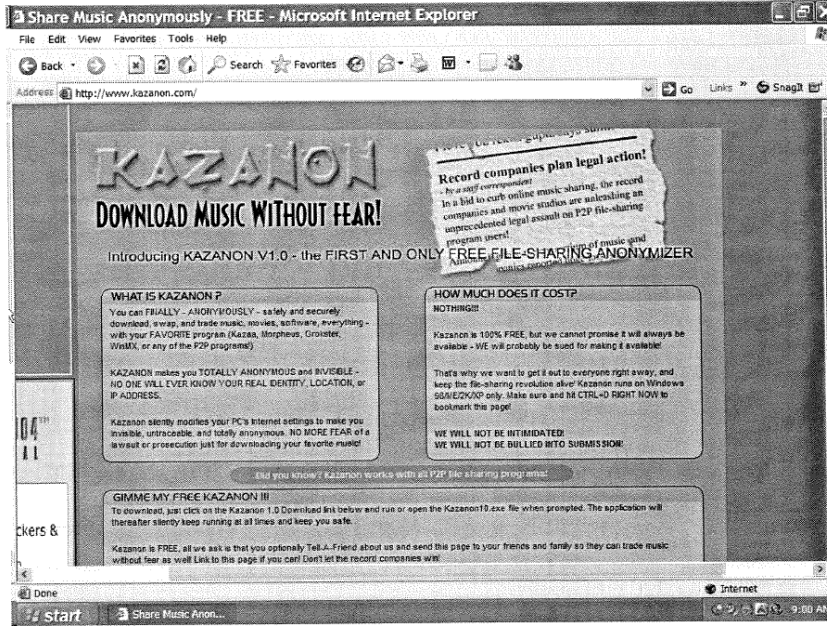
Share Music Anonymously - FREE - Microsoft Internet Explorer

File Edit View Favorites Tools Help

Back Search Favorites

Address http://www.kazanon.com/

Go Links » SnagIt

KAZANON

DOWNLOAD MUSIC WITHOUT FEAR!

Record companies plan legal action!
- by a staff correspondent
In a bid to curb online music sharing, the record companies and movie studios are unleashing an unprecedented legal assault on P2P file-sharing program users!
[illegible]

Introducing KAZANON V1.0 - the FIRST AND ONLY FREE FILE-SHARING ANONYMIZER

WHAT IS KAZANON ?

You can FINALLY - ANONYMOUSLY - safely and securely download, swap, and trade music, movies, software, everything - with your FAVORITE program (Kazaa, Morpheus, Grokster, WinMX, or any of the P2P programs!)

KAZANON makes you TOTALLY ANONYMOUS and INVISIBLE - NO ONE WILL EVER KNOW YOUR REAL IDENTITY, LOCATION, or IP ADDRESS.

Kazanon silently modifies your PC's Internet settings to make you invisible, untraceable, and totally anonymous. NO MORE FEAR of a lawsuit or prosecution just for downloading your favorite music!

HOW MUCH DOES IT COST?

NOTHING!!!

Kazanon is 100% FREE, but we cannot promise it will always be available - WE will probably be sued for making it available!

That's why we want to get it out to everyone right away, and keep the file-sharing revolution alive! Kazanon runs on Windows 98/ME/2K/XP only. Make sure and hit CTRL+D RIGHT NOW to bookmark this page!

WE WILL NOT BE INTIMIDATED!
WE WILL NOT BE BULLIED INTO SUBMISSION!

Did you know? Kazanon works with all P2P file sharing programs!

GIMME MY FREE KAZANON !!!

To download, just click on the Kazanon 1.0 Download link below and run or open the Kazanon10.exe file when prompted. The application will thereafter silently keep running at all times and keep you safe.

Kazanon is FREE, all we ask is that you optionally Tell-A-Friend about us and send this page to your friends and family so they can trade music without fear as well Link to this page if you can! Don't let the record companies win!

104
ckers &

Done

Internet

start Share Music Anon...

9:00 AM